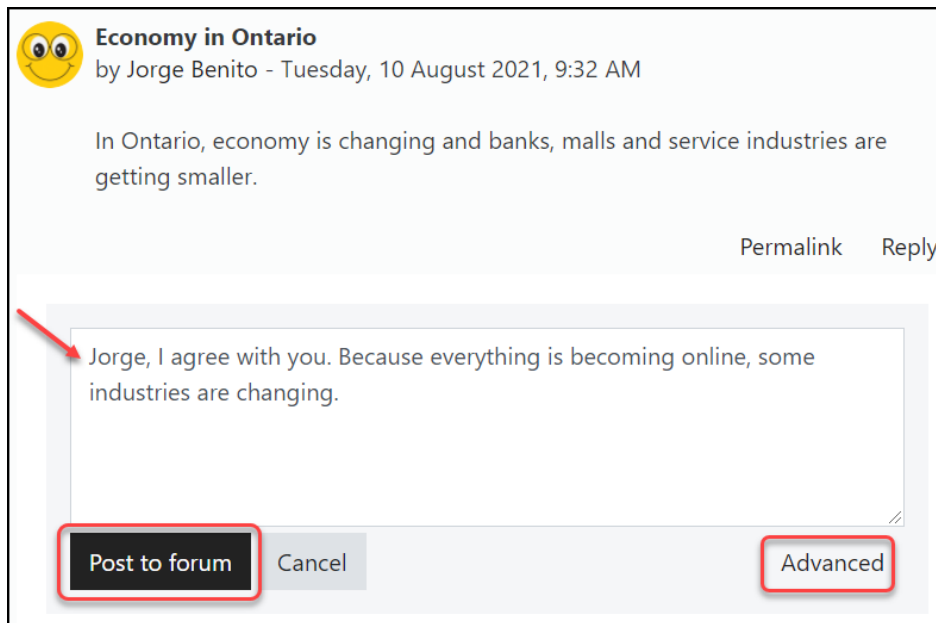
Economy in Ontario
by Jorge Benito - Tuesday, 10 August 2021, 9:32 AM

In Ontario, economy is changing and banks, malls and service industries are getting smaller.

Permalink Reply

Jorge, I agree with you. Because everything is becoming online, some industries are changing.

Post to forum Cancel Advanced